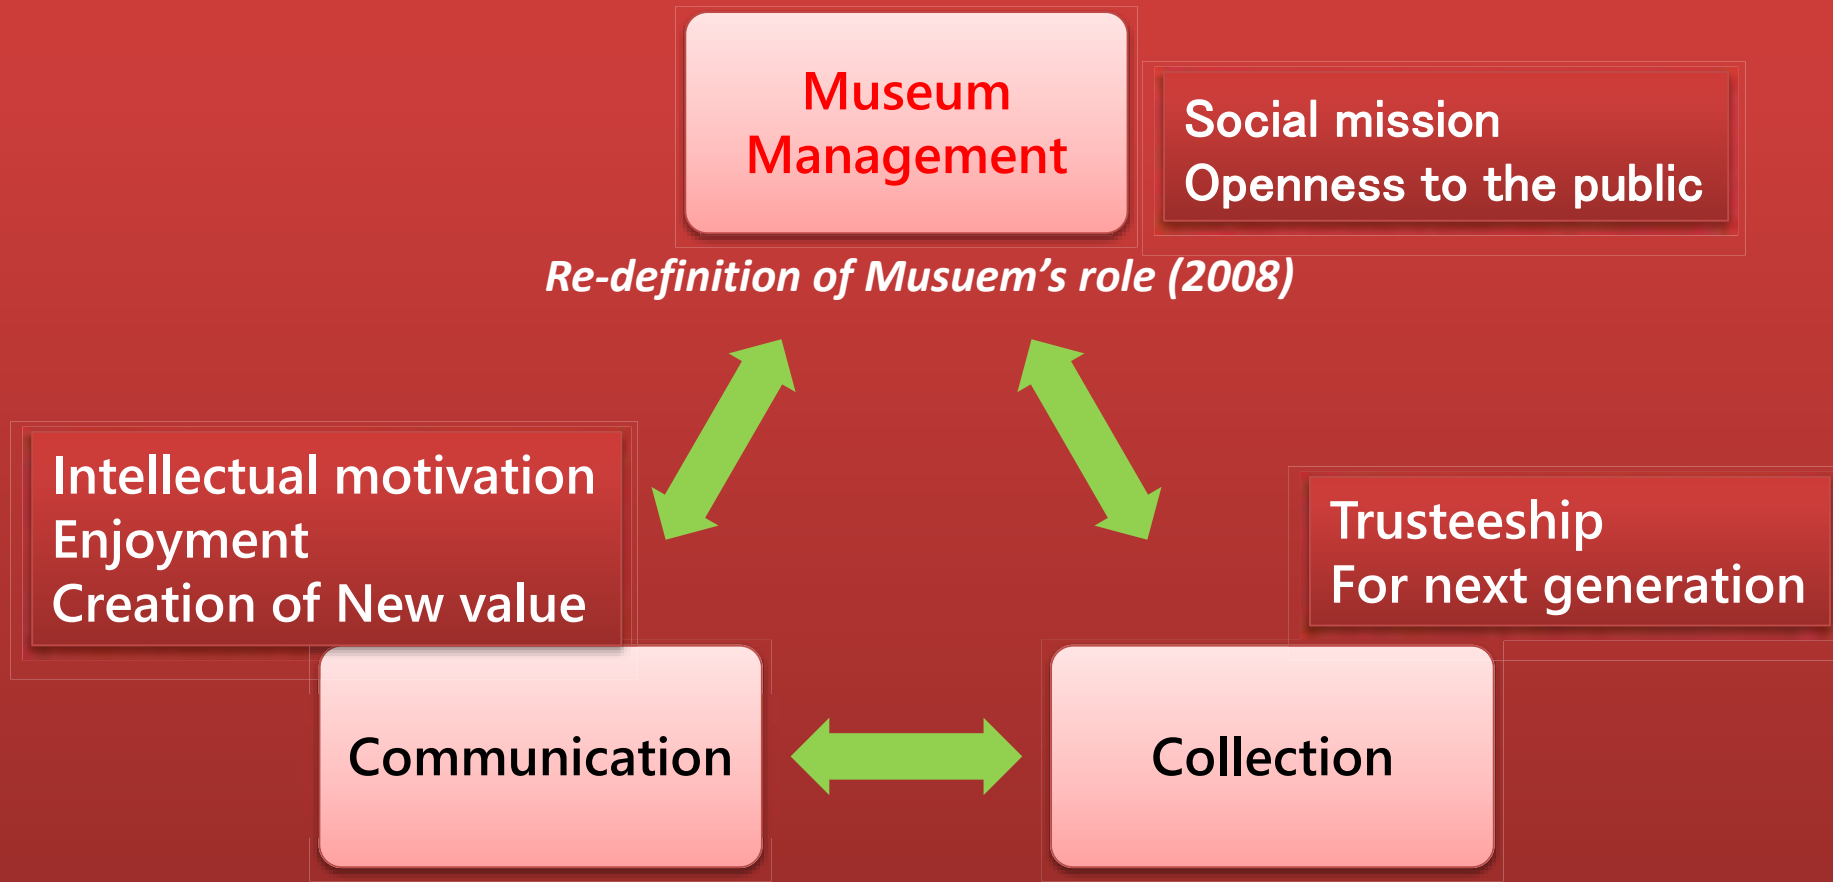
Museum Management

Social mission
Openness to the public

Re-definition of Musuem’s role (2008)

Intellectual motivation
Enjoyment
Creation of New value

Trusteeship
For next generation

Communication

Collection